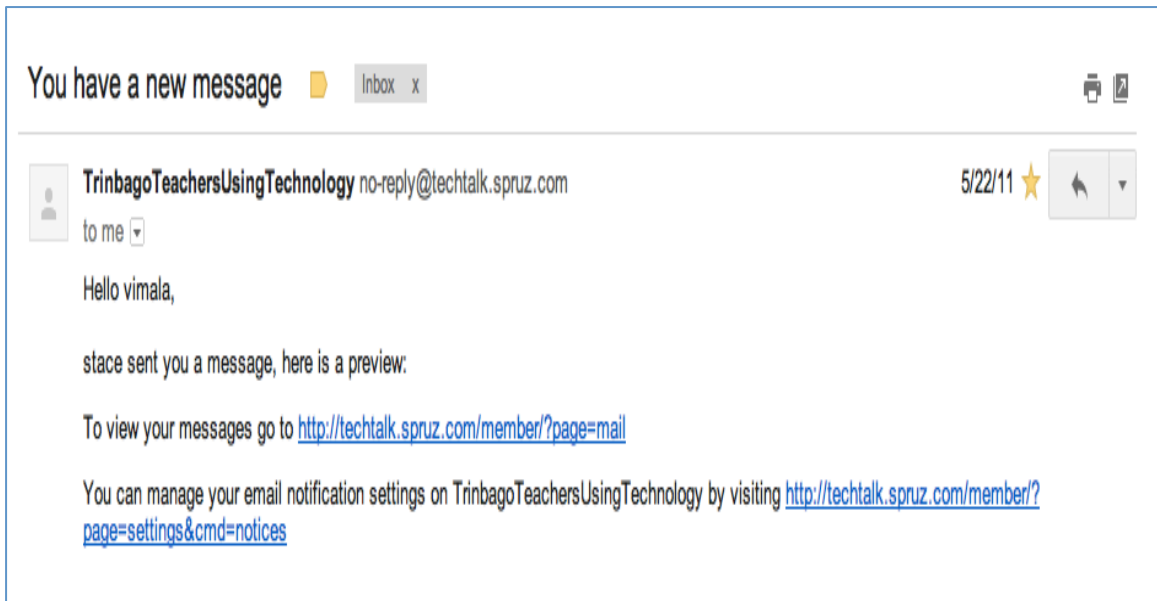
You have a new message Inbox x

TrinbagoTeachersUsingTechnology no-reply@techtalk.spruz.com

5/22/11

to me

Hello vimala,

stace sent you a message, here is a preview:

To view your messages go to http://techtalk.spruz.com/member/?page=mail

You can manage your email notification settings on TrinbagoTeachersUsingTechnology by visiting http://techtalk.spruz.com/member/?page=settings&cmd=notices